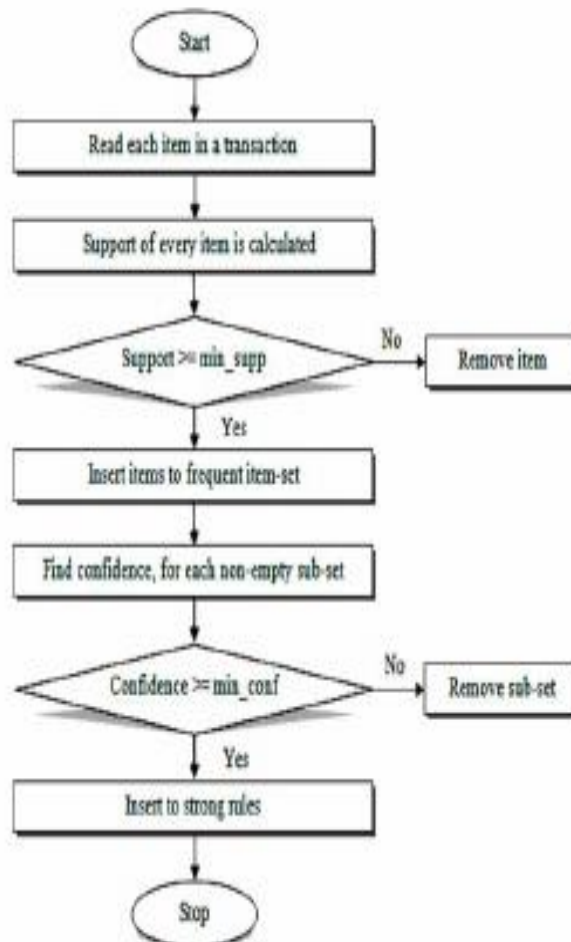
Start

Read each item in a transaction

Support of every item is calculated

Support >= min_supp

No

Remove item

Yes

Insert items to frequent item-set

Find confidence, for each non-empty sub-set

Confidence >= min_conf

No

Remove sub-set

Yes

Insert to strong rules

Stop